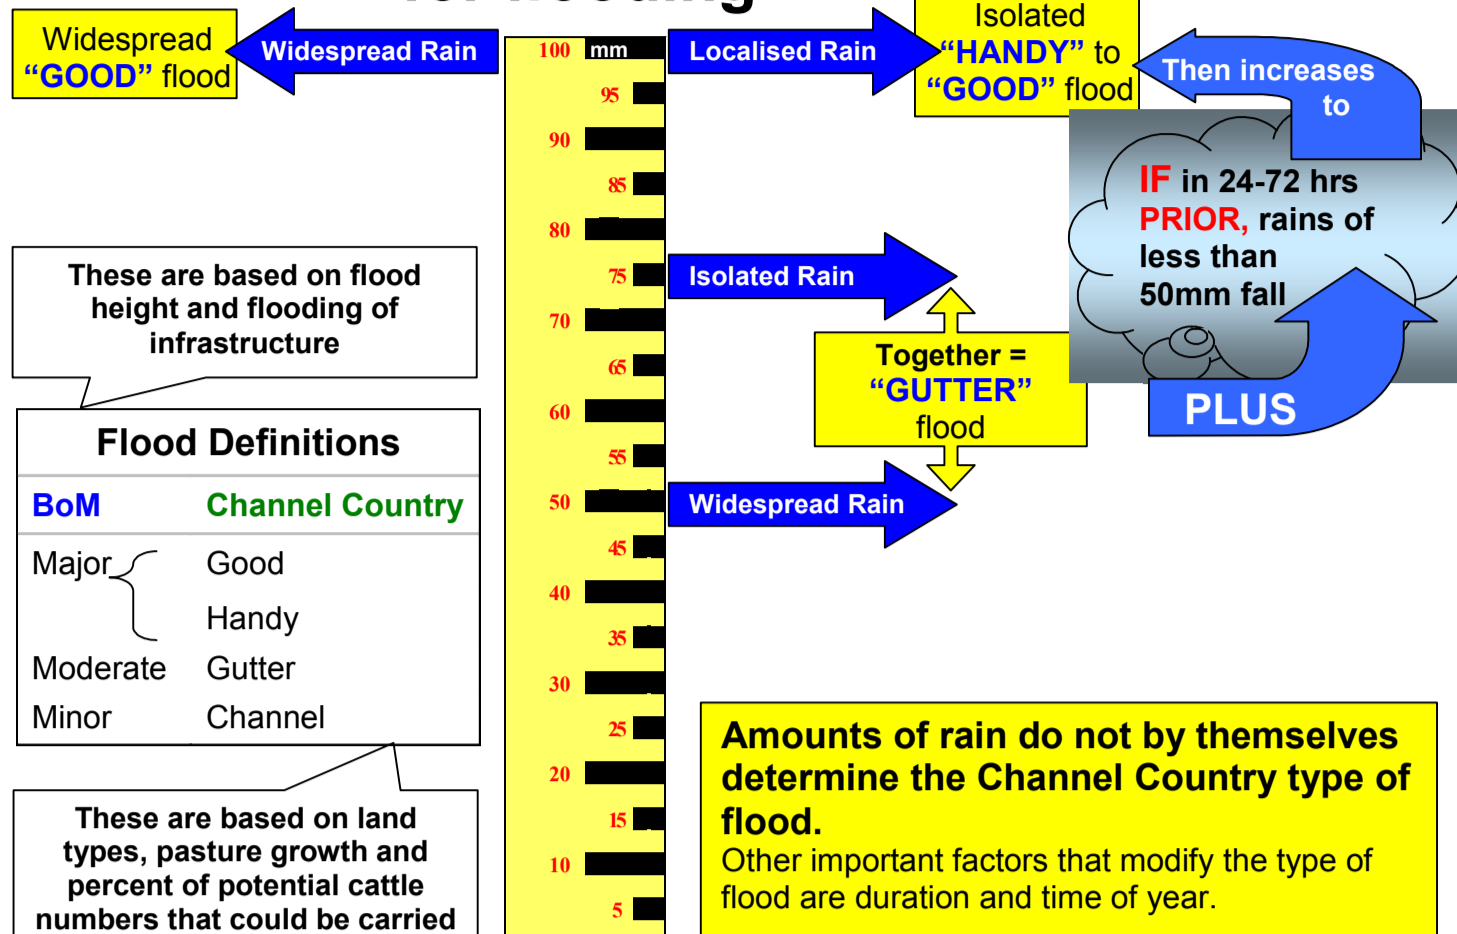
Widespread "GOOD" flood

Widespread Rain

100 mm
95
90
85
80
75
70
65
60
55
50
45
40
35
30
25
20
15
10
5

Localised Rain

Isolated "HANDY" to "GOOD" flood

Then increases to

IF in 24-72 hrs PRIOR, rains of less than 50mm fall

PLUS

Isolated Rain

Together = "GUTTER" flood

Widespread Rain

These are based on flood height and flooding of infrastructure

Flood Definitions

| BoM | Channel Country |
|---|---|
| Major | Good |
| | Handy |
| Moderate | Gutter |
| Minor | Channel |

These are based on land types, pasture growth and percent of potential cattle numbers that could be carried

Amounts of rain do not by themselves determine the Channel Country type of flood.
Other important factors that modify the type of flood are duration and time of year.